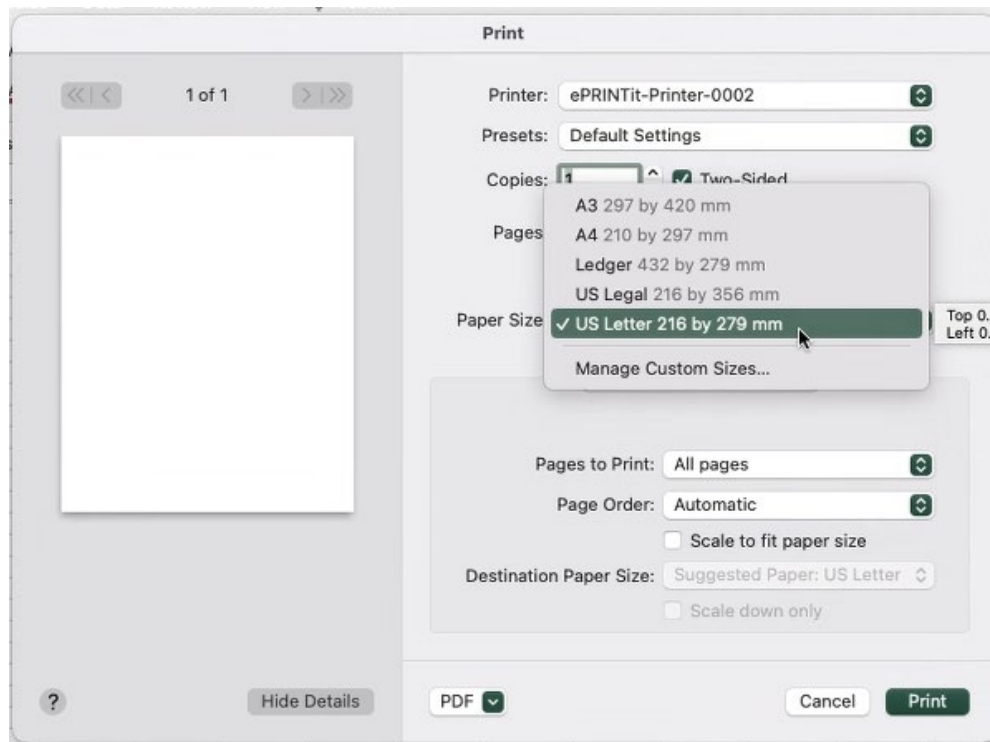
Print

1 of 1

Printer: ePRINTit-Printer-0002

Presets: Default Settings

Copies: 1

Two-Sided

Pages

A3 297 by 420 mm
A4 210 by 297 mm
Ledger 432 by 279 mm
US Legal 216 by 356 mm
✓ US Letter 216 by 279 mm

Manage Custom Sizes...

Paper Size

Top 0.
Left 0.

Pages to Print: All pages

Page Order: Automatic

Scale to fit paper size

Destination Paper Size: Suggested Paper: US Letter

Scale down only

?

Hide Details

PDF

Cancel

Print